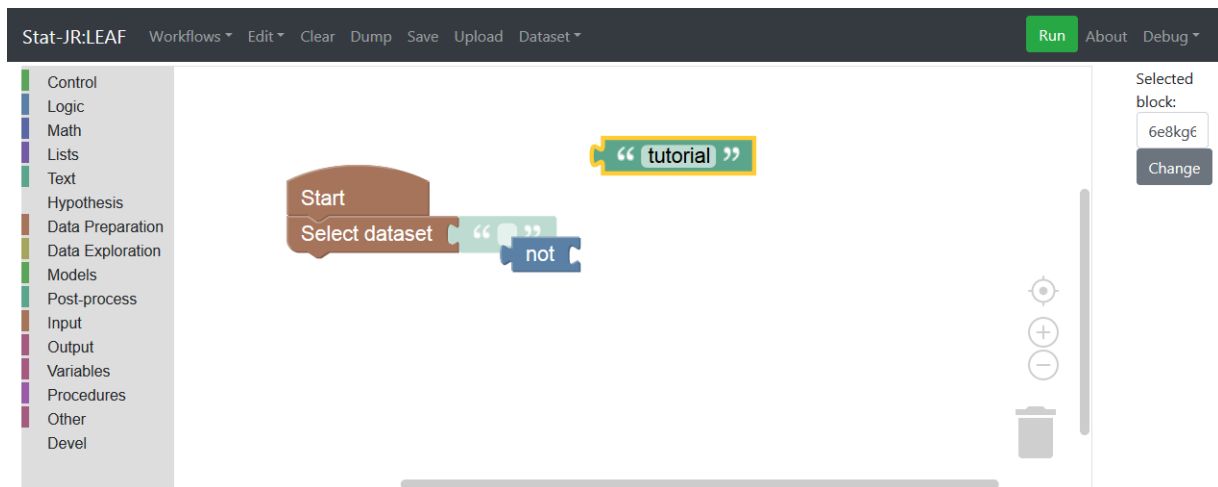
Stat-JR:LEAF Workflows Edit Clear Dump Save Upload Dataset Run About Debug

Control
Logic
Math
Lists
Text
Hypothesis
Data Preparation
Data Exploration
Models
Post-process
Input
Output
Variables
Procedures
Other
Devel

“ tutorial ”

Start
Select dataset “ ”
not

Selected block:
6e8kg6
Change